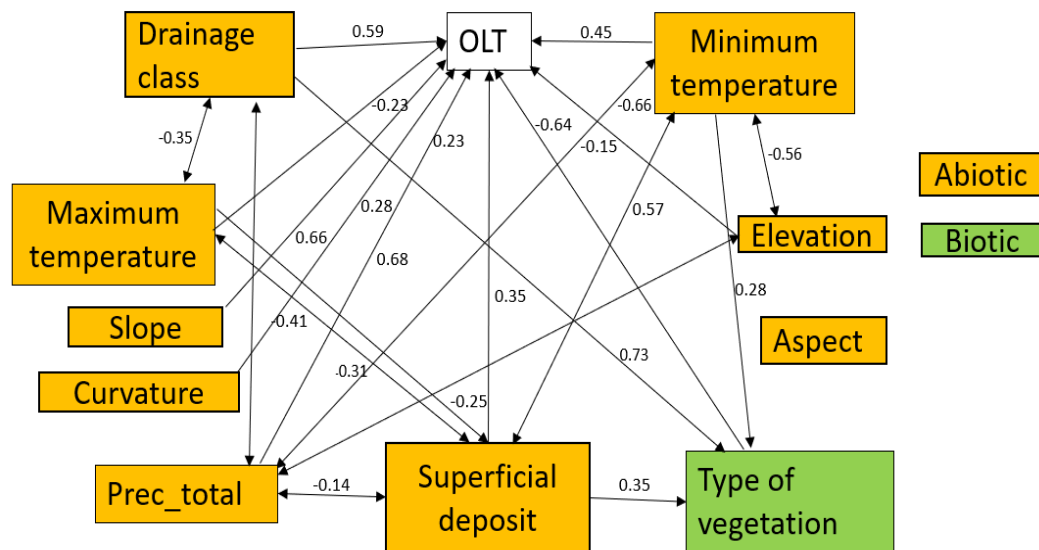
Drainage class

0.59

OLT

0.45

Minimum temperature

-0.35

-0.23

0.23

-0.64

-0.66

-0.15

-0.56

Abiotic

Maximum temperature

0.28

0.57

Elevation

Biotic

0.66

0.68

Slope

-0.41

0.35

0.28

Aspect

Curvature

0.31

0.73

-0.25

Prec_total

-0.14

Superficial deposit

0.35

Type of vegetation